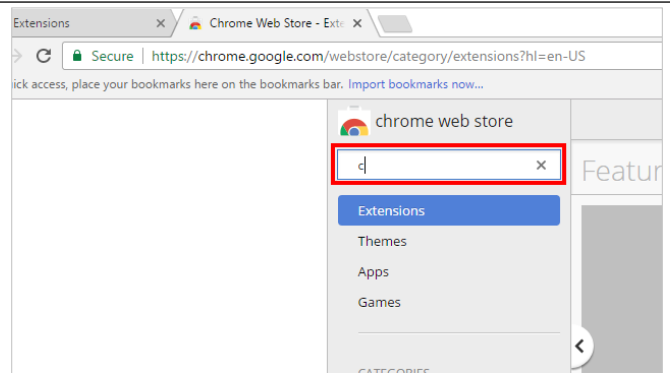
Extensions ×

Chrome Web Store - Exte ×

Secure | https://chrome.google.com/webstore/category/extensions?hl=en-US

ick access, place your bookmarks here on the bookmarks bar. Import bookmarks now...

chrome web store

c ×

Featu

Extensions

Themes

Apps

Games

CATEGORIES